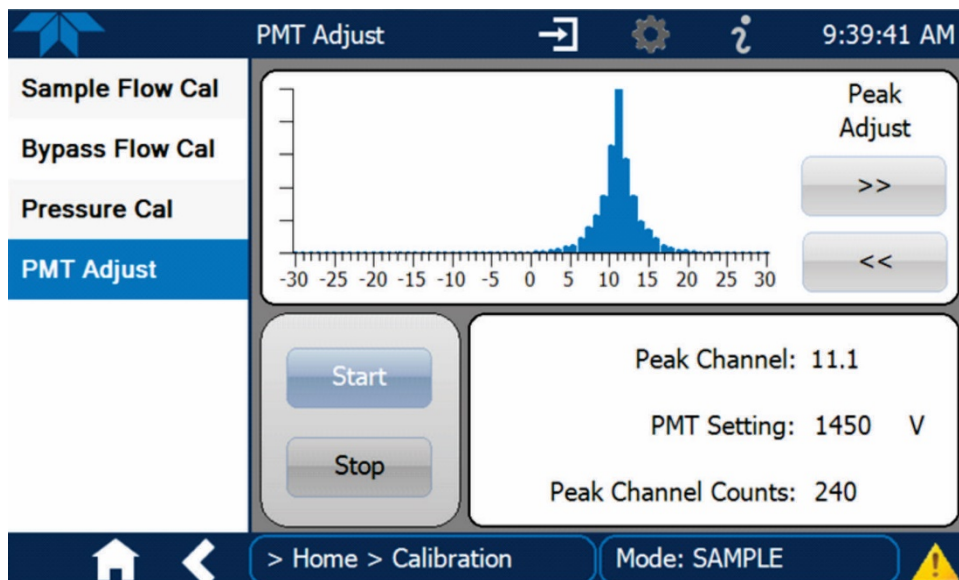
PMT Adjust

9:39:41 AM

Sample Flow Cal

Bypass Flow Cal

Pressure Cal

PMT Adjust

-30 -25 -20 -15 -10 -5 0 5 10 15 20 25 30

Peak Adjust

>>

<<

Start

Stop

Peak Channel: 11.1

PMT Setting: 1450 V

Peak Channel Counts: 240

> Home > Calibration

Mode: SAMPLE